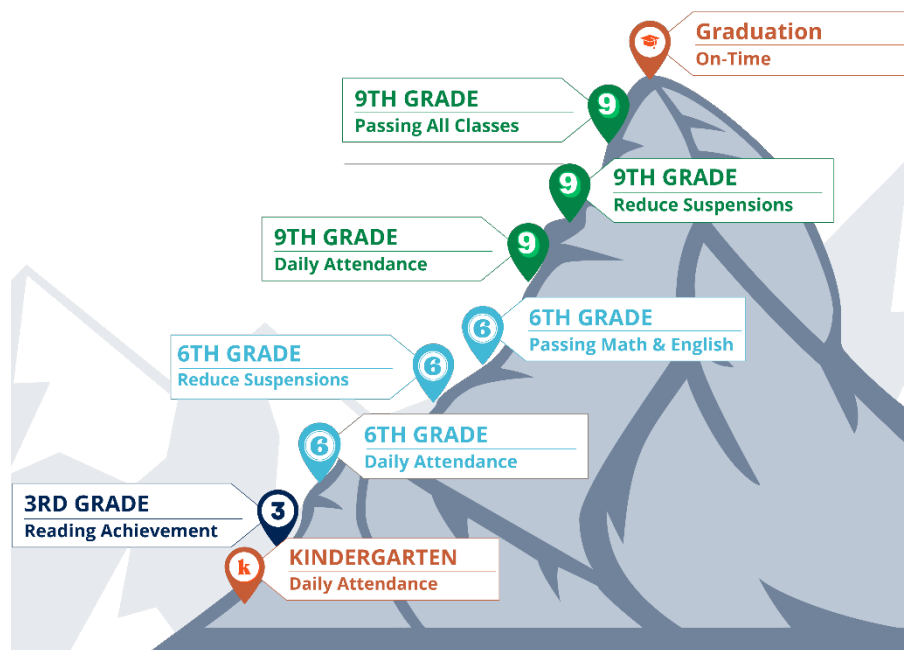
Graduation
On-Time

9TH GRADE
Passing All Classes

9

9TH GRADE
Reduce Suspensions

9

9TH GRADE
Daily Attendance

9

6TH GRADE
Passing Math & English

6

6TH GRADE
Reduce Suspensions

6

6TH GRADE
Daily Attendance

6

3RD GRADE
Reading Achievement

3

KINDERGARTEN
Daily Attendance

k